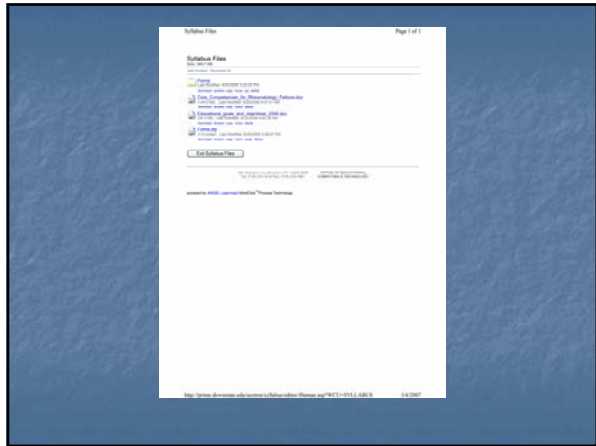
Syllabus Files

Page 1 of 1

Syllabus Files

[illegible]

Forms

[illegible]

Core_Competencies_for_Rheumatology_Fellows.doc

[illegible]

Educational_goals_and_objectives_2006.doc

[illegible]

Forms.zip

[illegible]

Exit Syllabus Files

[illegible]

powered by ANGEL Learning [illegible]

http://prism.drexelmed.edu/section/syllabus/editor/filemgr.asp?WCU=SYLLABUS

1/4/2007